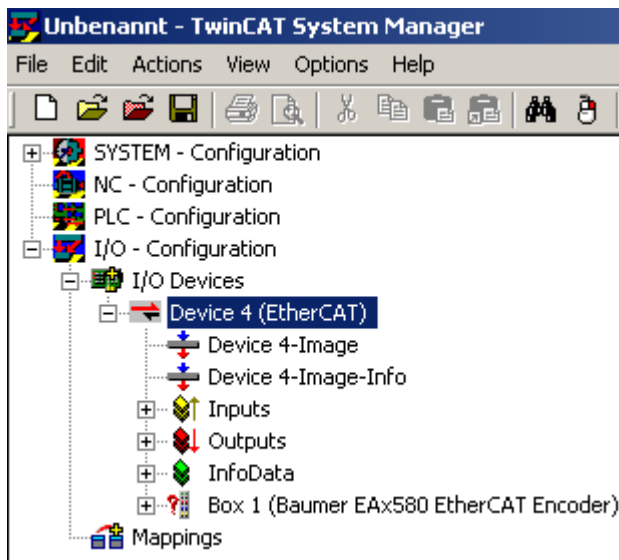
Unbenannt - TwinCAT System Manager

File Edit Actions View Options Help

SYSTEM - Configuration
NC - Configuration
PLC - Configuration
I/O - Configuration
I/O Devices
Device 4 (EtherCAT)
Device 4-Image
Device 4-Image-Info
Inputs
Outputs
InfoData
Box 1 (Baumer EAx580 EtherCAT Encoder)
Mappings